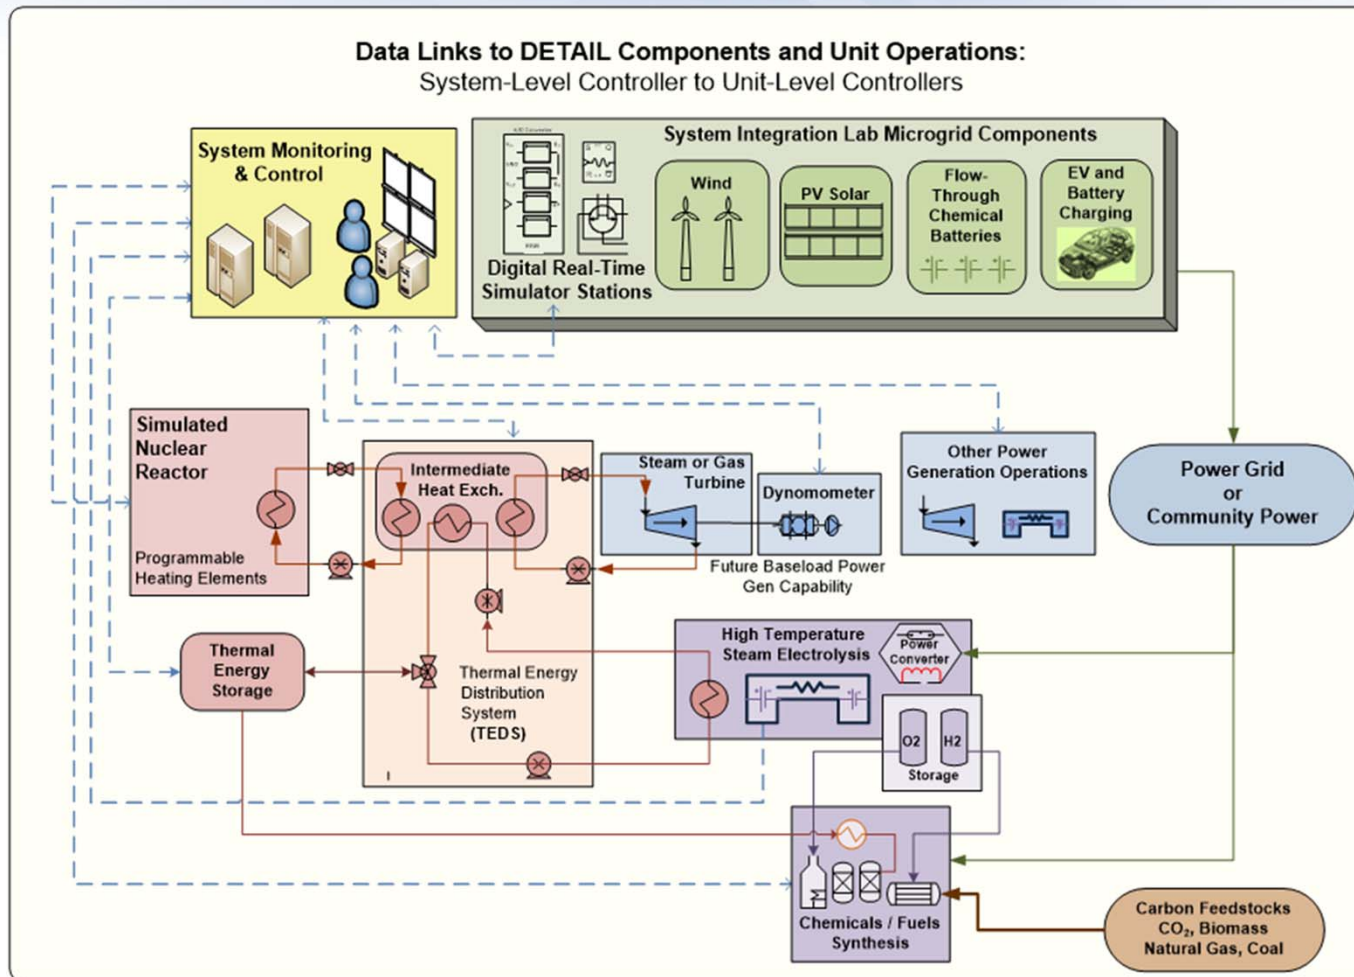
Data Links to DETAIL Components and Unit Operations:
System-Level Controller to Unit-Level Controllers

System Monitoring & Control

System Integration Lab Microgrid Components

Digital Real-Time Simulator Stations

Wind

PV Solar

Flow-Through Chemical Batteries

EV and Battery Charging

Simulated Nuclear Reactor

Programmable Heating Elements

Intermediate Heat Exch.

Steam or Gas Turbine

Dynomometer

Future Baseload Power Gen Capability

Other Power Generation Operations

Power Grid or Community Power

Thermal Energy Storage

Thermal Energy Distribution System (TEDS)

High Temperature Steam Electrolysis

Power Converter

O2

H2

Storage

Chemicals / Fuels Synthesis

Carbon Feedstocks $CO_2$, Biomass Natural Gas, Coal